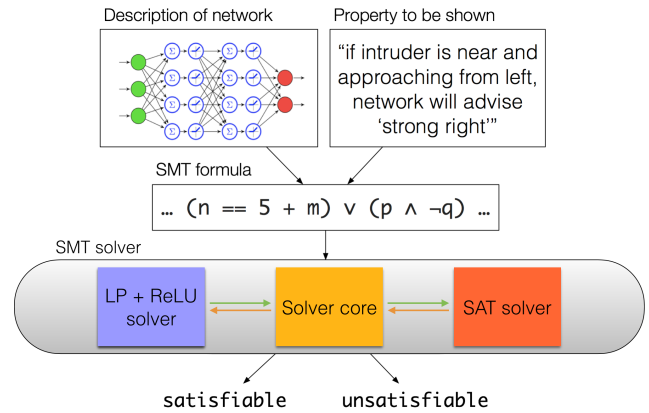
Description of network

Property to be shown

“if intruder is near and approaching from left, network will advise ‘strong right’”

SMT formula

… (n == 5 + m) $\vee$ (p $\wedge$ $\neg$q) …

SMT solver

LP + ReLU solver

Solver core

SAT solver

satisfiable

unsatisfiable